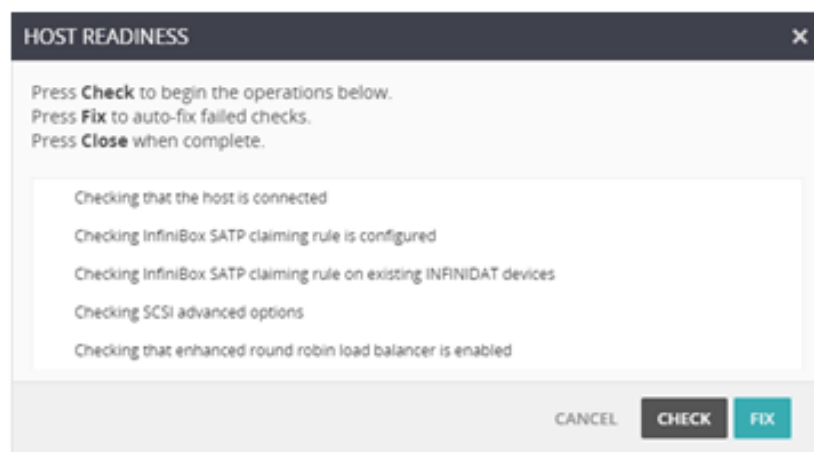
HOST READINESS ×

Press **Check** to begin the operations below.
Press **Fix** to auto-fix failed checks.
Press **Close** when complete.

Checking that the host is connected

Checking InfiniBox SATP claiming rule is configured

Checking InfiniBox SATP claiming rule on existing INFINIDAT devices

Checking SCSI advanced options

Checking that enhanced round robin load balancer is enabled

CANCEL CHECK FIX